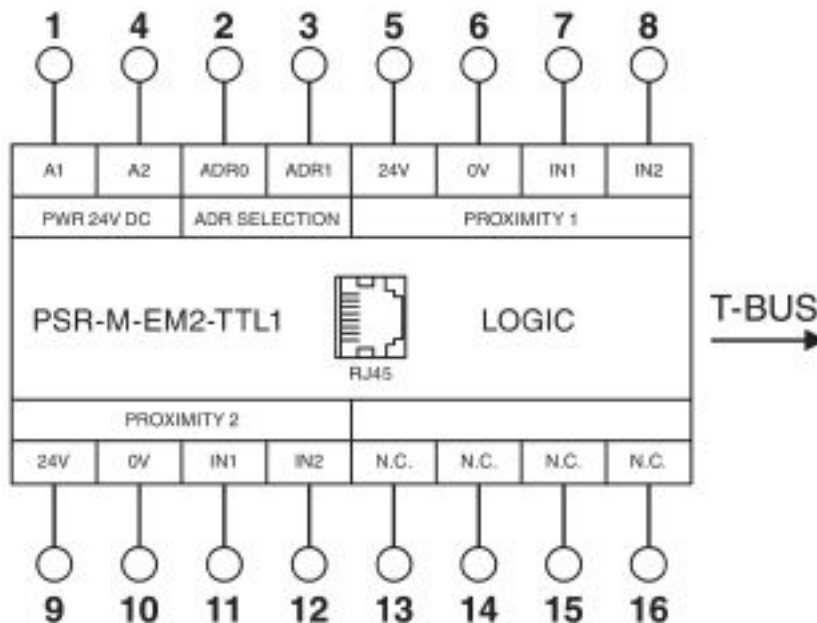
1 4 2 3 5 6 7 8

| A1 | A2 | ADR0 | ADR1 | 24V | 0V | IN1 | IN2 |
|---|---|---|---|---|---|---|---|

PWR 24V DC ADR SELECTION PROXIMITY 1

PSR-M-EM2-TTL1

RJ45

LOGIC

T-BUS

PROXIMITY 2

| 24V | 0V | IN1 | IN2 | N.C. | N.C. | N.C. | N.C. |
|---|---|---|---|---|---|---|---|

9 10 11 12 13 14 15 16